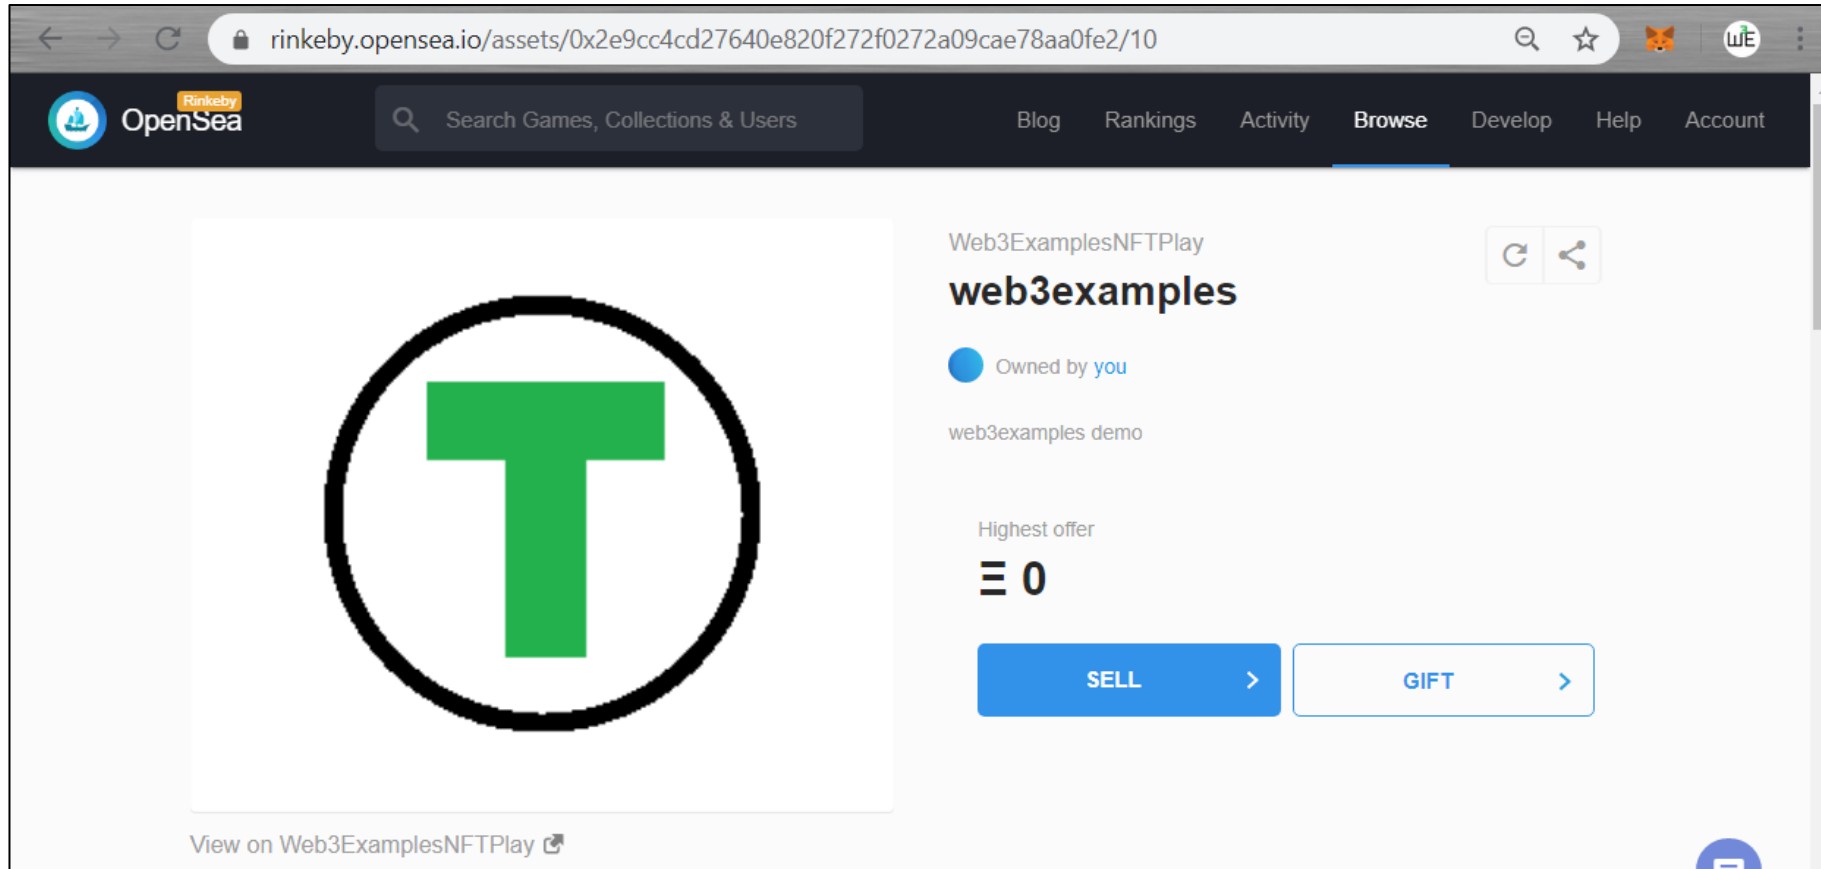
rinkeby.opensea.io/assets/0x2e9cc4cd27640e820f272f0272a09cae78aa0fe2/10

Rinkeby
OpenSea

Search Games, Collections & Users

Blog Rankings Activity Browse Develop Help Account

T

Web3ExamplesNFTPlay
web3examples

Owned by you

web3examples demo

Highest offer
Ξ 0

SELL
GIFT

View on Web3ExamplesNFTPlay